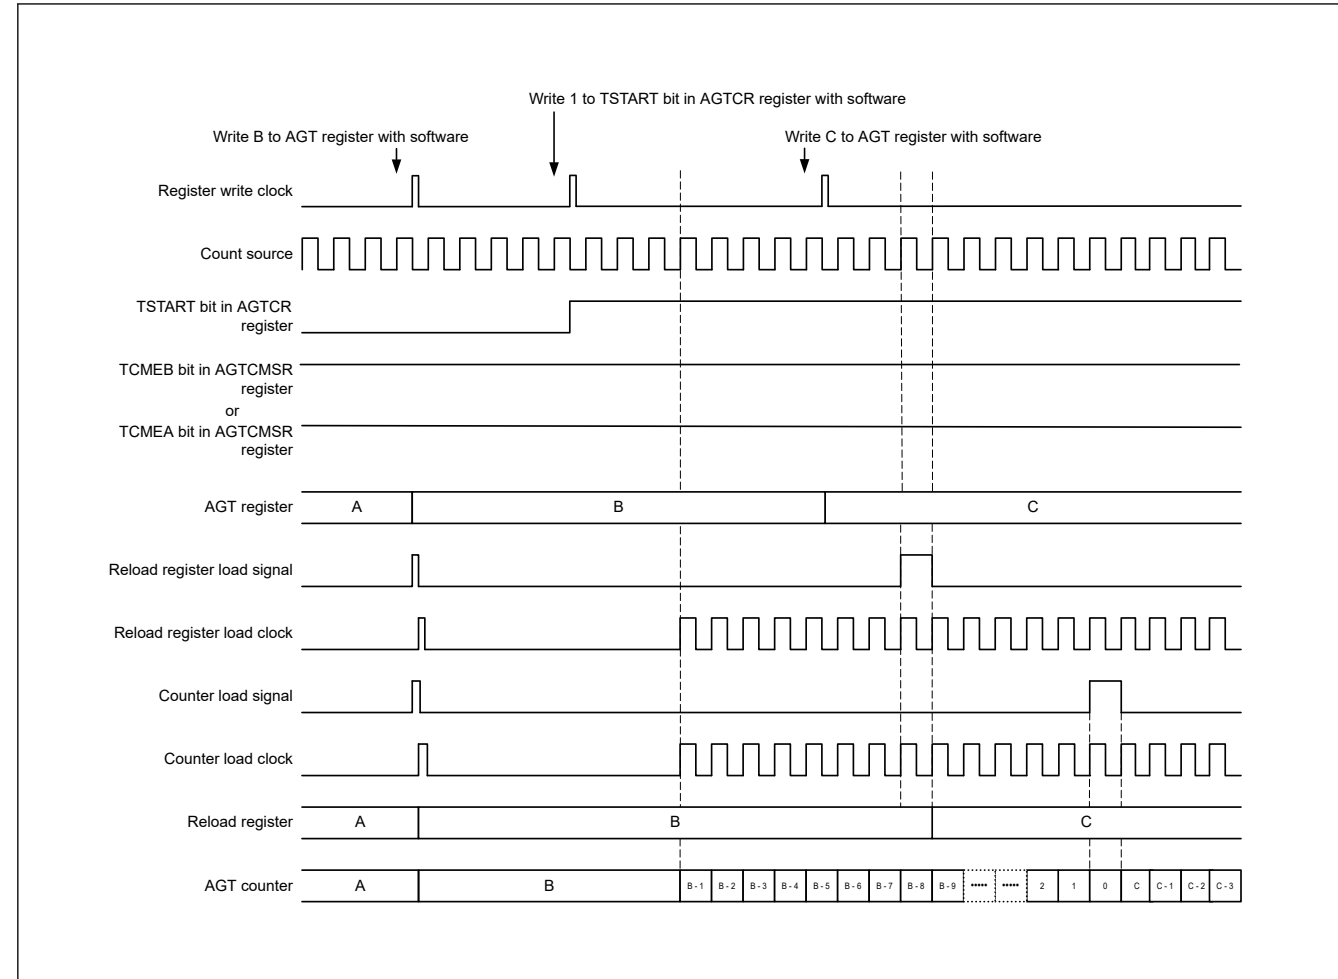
Write 1 to TSTART bit in AGTCR register with software

Write B to AGT register with software

Write C to AGT register with software

Register write clock

Count source

TSTART bit in AGTCR register

TCMEB bit in AGTCMSR register or TCMEA bit in AGTCMSR register

AGT register
A
B
C

Reload register load signal

Reload register load clock

Counter load signal

Counter load clock

Reload register
A
B
C

AGT counter
A
B
B - 1
B - 2
B - 3
B - 4
B - 5
B - 6
B - 7
B - 8
B - 9
......
......
2
1
0
C
C - 1
C - 2
C - 3